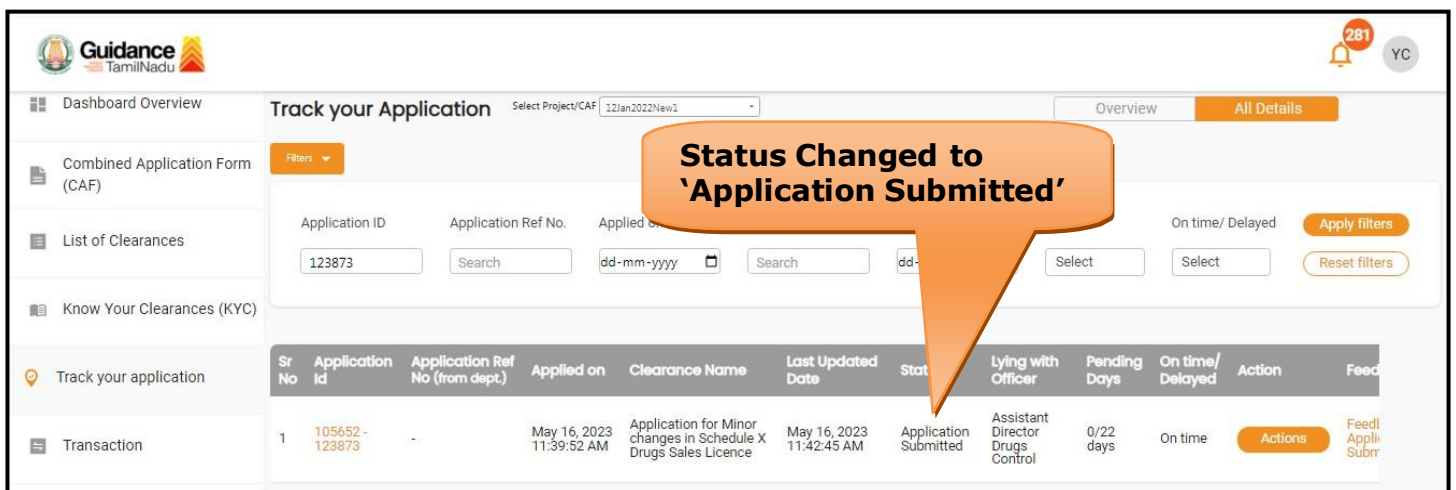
Guidance TamilNadu

281

YC

Dashboard Overview

Combined Application Form (CAF)

List of Clearances

Know Your Clearances (KYC)

Track your application

Transaction

Track your Application

Select Project/CAF 12Jan2022New1

Overview

All Details

Filters

Status Changed to 'Application Submitted'

Application ID
123873

Application Ref No.
Search

Applied on
dd-mm-yyyy

Search

dd-

Select

On time/ Delayed
Select

Apply filters

Reset filters

| Sr No | Application Id | Application Ref No (from dept.) | Applied on | Clearance Name | Last Updated Date | Stat | Lying with Officer | Pending Days | On time/ Delayed | Action | Feed |
|---|---|---|---|---|---|---|---|---|---|---|---|
| 1 | 105652 - 123873 | - | May 16, 2023 11:39:52 AM | Application for Minor changes in Schedule X Drugs Sales Licence | May 16, 2023 11:42:45 AM | Application Submitted | Assistant Director Drugs Control | 0/22 days | On time | Actions | Feedl Appli Subm |